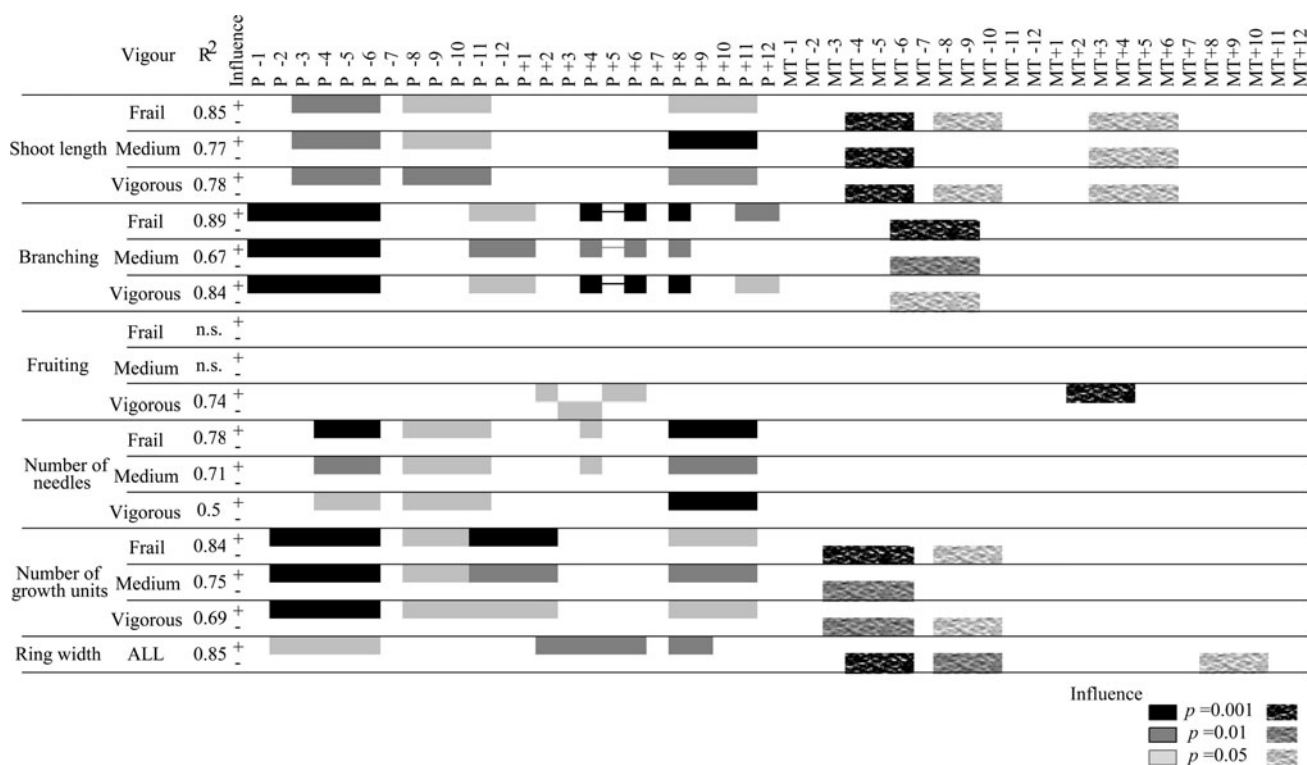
| | Vigour | $R^2$ | Influence | P -1 | P -2 | P -3 | P -4 | P -5 | P -6 | P -7 | P -8 | P -9 | P -10 | P -11 | P -12 | P +1 | P +2 | P +3 | P +4 | P +5 | P +6 | P +7 | P +8 | P +9 | P +10 | P +11 | P +12 | MT -1 | MT -2 | MT -3 | MT -4 | MT -5 | MT -6 | MT -7 | MT -8 | MT -9 | MT -10 | MT -11 | MT -12 | MT+1 | MT+2 | MT+3 | MT+4 | MT+5 | MT+6 | MT+7 | MT+8 | MT+9 | MT+10 | MT+11 | MT+12 |
|---|---|---|---|---|---|---|---|---|---|---|---|---|---|---|---|---|---|---|---|---|---|---|---|---|---|---|---|---|---|---|---|---|---|---|---|---|---|---|---|---|---|---|---|---|---|---|---|---|---|---|---|
| Shoot length | Frail | 0.85 | + - | | | | | | | | | | | | | | | | | | | | | | | | | | | | | | | | | | | | | | | | | | | | | | | | |
| | Medium | 0.77 | + - | | | | | | | | | | | | | | | | | | | | | | | | | | | | | | | | | | | | | | | | | | | | | | | | |
| | Vigorous | 0.78 | + - | | | | | | | | | | | | | | | | | | | | | | | | | | | | | | | | | | | | | | | | | | | | | | | | |
| Branching | Frail | 0.89 | + - | | | | | | | | | | | | | | | | | | | | | | | | | | | | | | | | | | | | | | | | | | | | | | | | |
| | Medium | 0.67 | + - | | | | | | | | | | | | | | | | | | | | | | | | | | | | | | | | | | | | | | | | | | | | | | | | |
| | Vigorous | 0.84 | + - | | | | | | | | | | | | | | | | | | | | | | | | | | | | | | | | | | | | | | | | | | | | | | | | |
| Fruiting | Frail | n.s. | + - | | | | | | | | | | | | | | | | | | | | | | | | | | | | | | | | | | | | | | | | | | | | | | | | |
| | Medium | n.s. | + - | | | | | | | | | | | | | | | | | | | | | | | | | | | | | | | | | | | | | | | | | | | | | | | | |
| | Vigorous | 0.74 | + - | | | | | | | | | | | | | | | | | | | | | | | | | | | | | | | | | | | | | | | | | | | | | | | | |
| Number of needles | Frail | 0.78 | + - | | | | | | | | | | | | | | | | | | | | | | | | | | | | | | | | | | | | | | | | | | | | | | | | |
| | Medium | 0.71 | + - | | | | | | | | | | | | | | | | | | | | | | | | | | | | | | | | | | | | | | | | | | | | | | | | |
| | Vigorous | 0.5 | + - | | | | | | | | | | | | | | | | | | | | | | | | | | | | | | | | | | | | | | | | | | | | | | | | |
| Number of growth units | Frail | 0.84 | + - | | | | | | | | | | | | | | | | | | | | | | | | | | | | | | | | | | | | | | | | | | | | | | | | |
| | Medium | 0.75 | + - | | | | | | | | | | | | | | | | | | | | | | | | | | | | | | | | | | | | | | | | | | | | | | | | |
| | Vigorous | 0.69 | + - | | | | | | | | | | | | | | | | | | | | | | | | | | | | | | | | | | | | | | | | | | | | | | | | |
| Ring width | ALL | 0.85 | + - | | | | | | | | | | | | | | | | | | | | | | | | | | | | | | | | | | | | | | | | | | | | | | | | |

Influence
$p$ =0.001
$p$ =0.01
$p$ =0.05